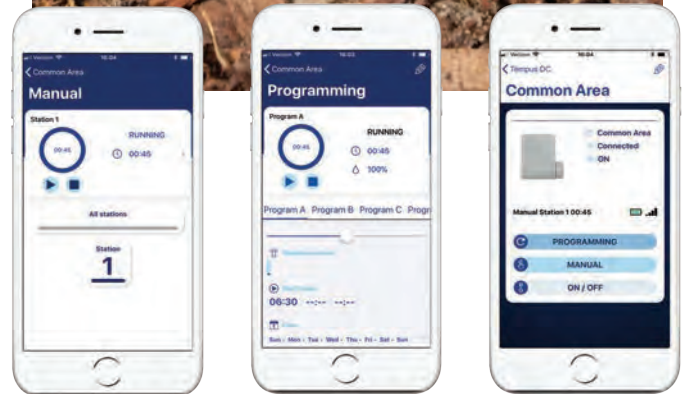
Verizon 16:04

Common Area

Manual

Station 1

00:45

RUNNING

00:45

All stations

Station

1

Verizon 16:03

Common Area

Programming

Program A

00:45

RUNNING

00:45

100%

Program A Program B Program C Progr

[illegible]

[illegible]

06:30 --:-- --:--

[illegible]

Sun - Mon - Tue - Wed - Thu - Fri - Sat - Sun

Verizon 16:04

Tempus DC

Common Area

Common Area

Connected

ON

Manual Station 1 00:45

PROGRAMMING

MANUAL

ON / OFF